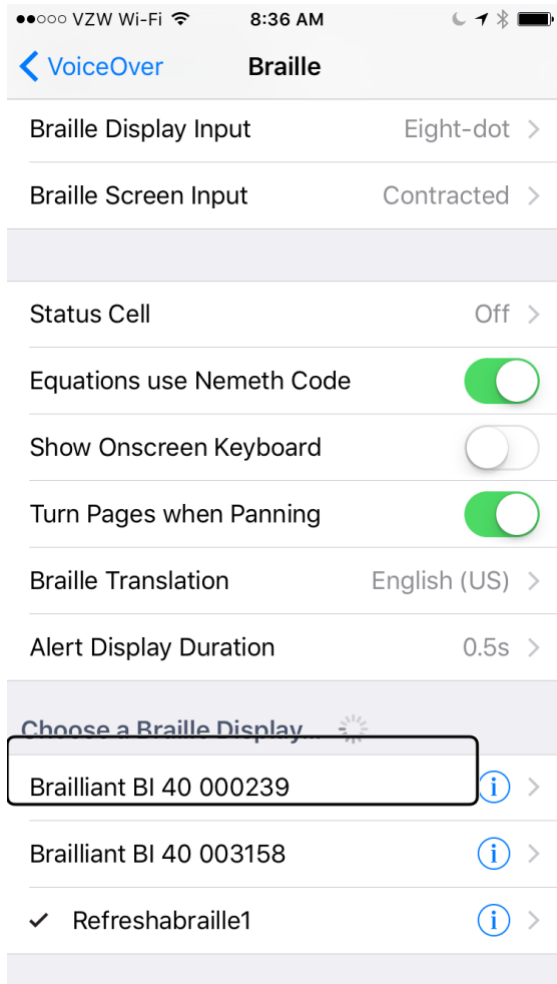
●●○○○ VZW Wi-Fi 8:36 AM

< VoiceOver Braille

Braille Display Input Eight-dot >

Braille Screen Input Contracted >

Status Cell Off >

Equations use Nemeth Code

Show Onscreen Keyboard

Turn Pages when Panning

Braille Translation English (US) >

Alert Display Duration 0.5s >

Choose a Braille Display...

Brailliant BI 40 000239 ⓘ >

Brailliant BI 40 003158 ⓘ >

✓ Refreshabraille1 ⓘ >